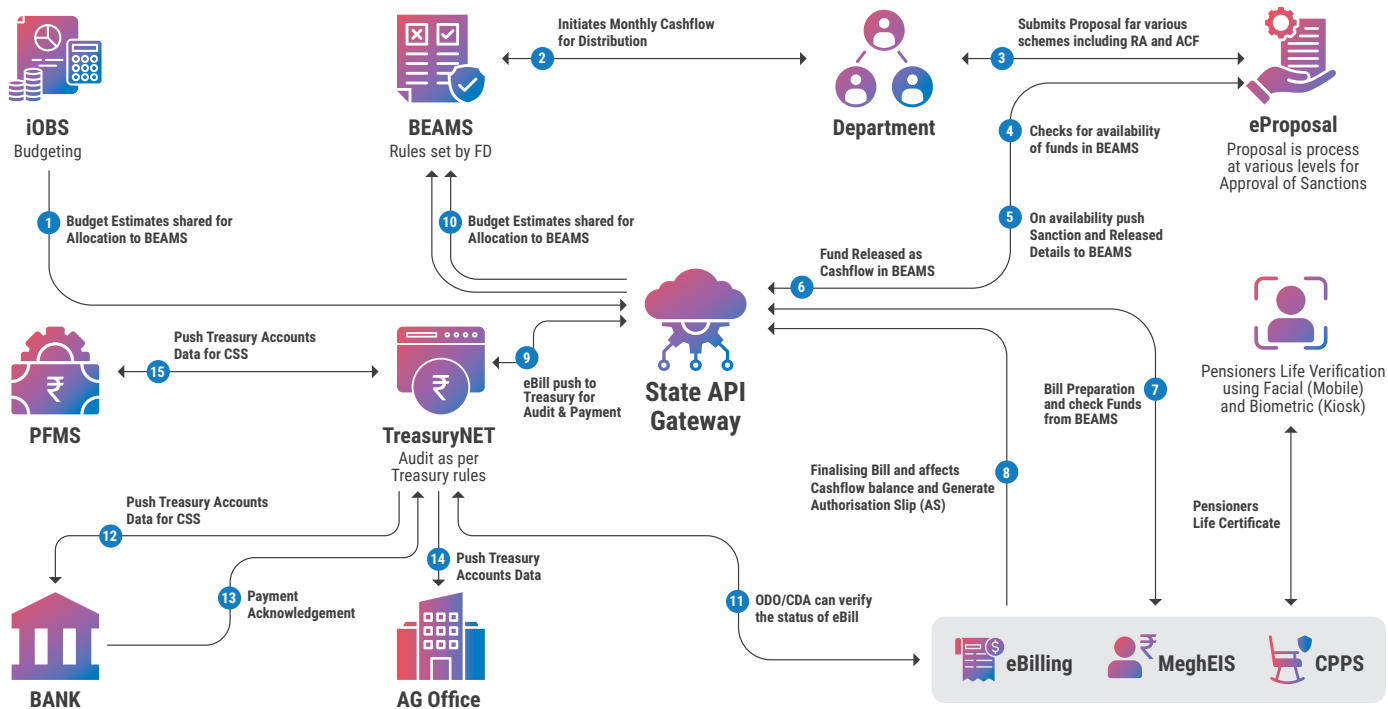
iOBS
Budgeting

BEAMS
Rules set by FD

2 Initiates Monthly Cashflow for Distribution

Department

3 Submits Proposal far various schemes including RA and ACF

eProposal
Proposal is process at various levels for Approval of Sanctions

1 Budget Estimates shared for Allocation to BEAMS

10 Budget Estimates shared for Allocation to BEAMS

4 Checks for availability of funds in BEAMS

5 On availability push Sanction and Released Details to BEAMS

6 Fund Released as Cashflow in BEAMS

State API Gateway

15 Push Treasury Accounts Data for CSS

PFMS

TreasuryNET
Audit as per Treasury rules

9 eBill push to Treasury for Audit & Payment

7 Bill Preparation and check Funds from BEAMS

Pensioners Life Verification using Facial (Mobile) and Biometric (Kiosk)

8 Finalising Bill and affects Cashflow balance and Generate Authorisation Slip (AS)

Pensioners Life Certificate

12 Push Treasury Accounts Data for CSS

13 Payment Acknowledgement

14 Push Treasury Accounts Data

11 ODO/CDA can verify the status of eBill

BANK

AG Office

eBilling

MeghEIS

CPPS